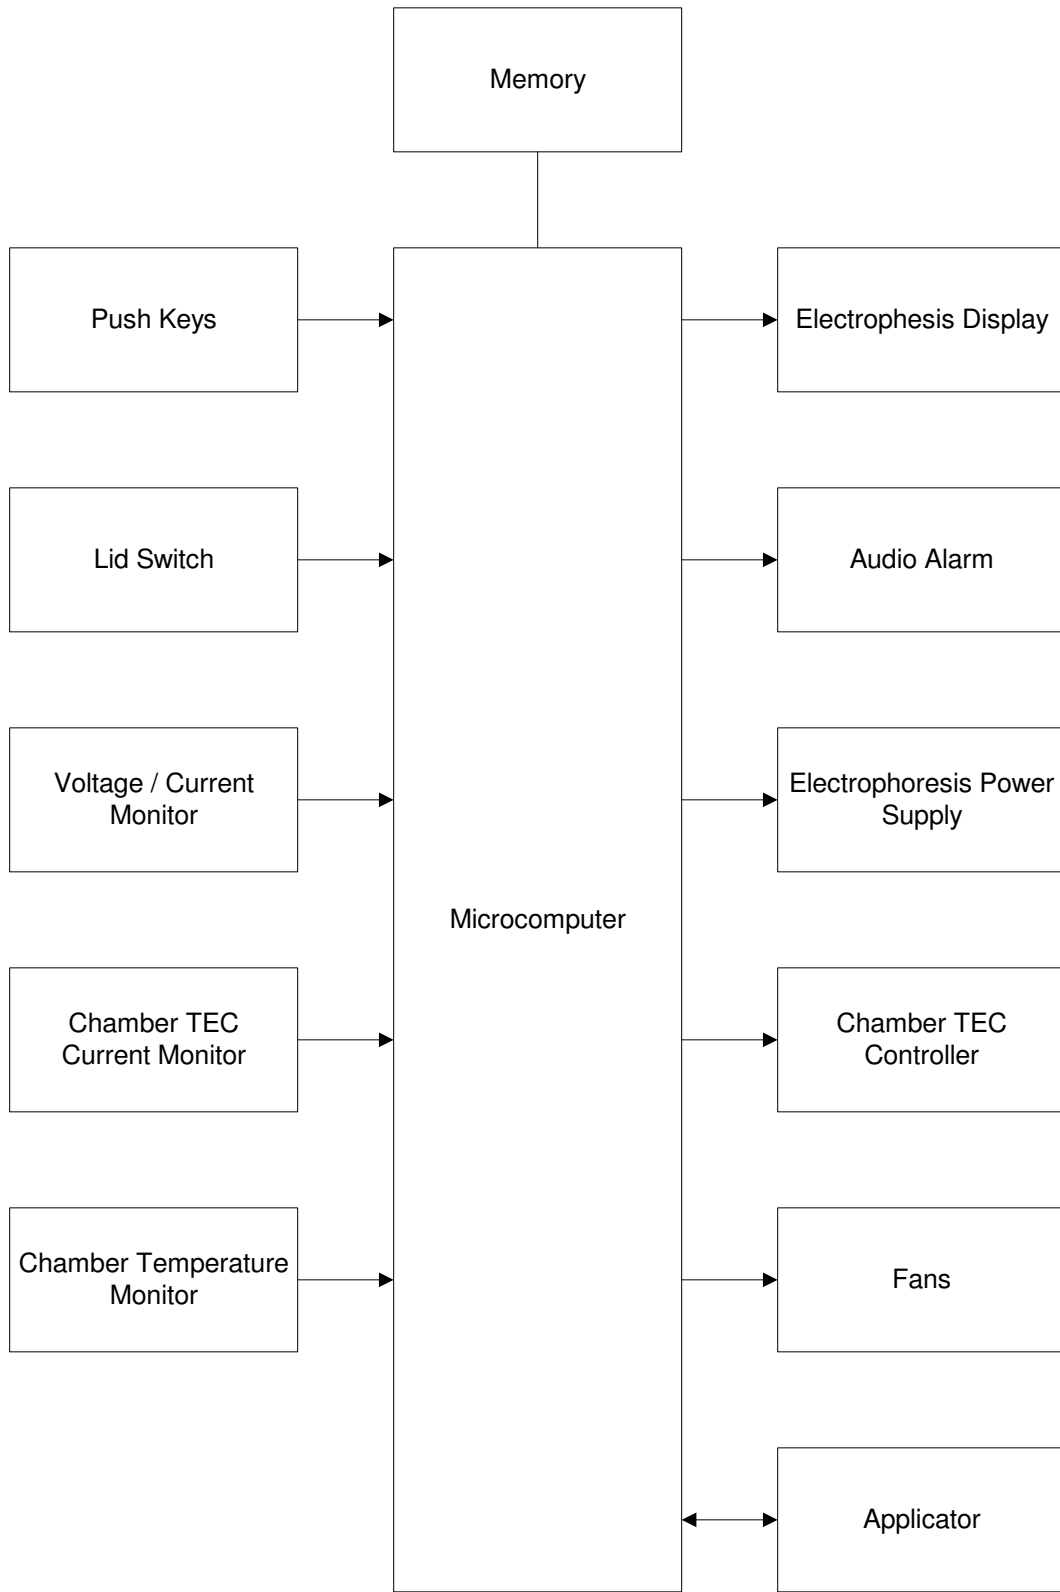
Memory

Push Keys

Lid Switch

Voltage / Current Monitor

Chamber TEC Current Monitor

Chamber Temperature Monitor

Microcomputer

Electrophesis Display

Audio Alarm

Electrophoresis Power Supply

Chamber TEC Controller

Fans

Applicator